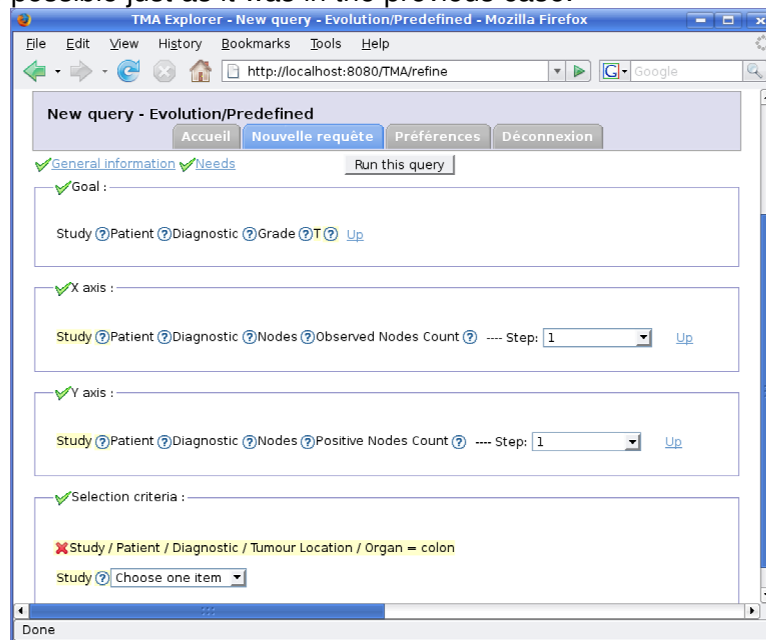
possible just as it was in the previous case.

TMA Explorer - New query - Evolution/Predefined - Mozilla Firefox

File Edit View History Bookmarks Tools Help

http://localhost:8080/TMA/refine

Google

New query - Evolution/Predefined

Accueil Nouvelle requête Préférences Déconnexion

General information Needs Run this query

Goal :

Study ? Patient ? Diagnostic ? Grade ? T ? Up

X axis :

Study ? Patient ? Diagnostic ? Nodes ? Observed Nodes Count ? ---- Step: 1 Up

Y axis :

Study ? Patient ? Diagnostic ? Nodes ? Positive Nodes Count ? ---- Step: 1 Up

Selection criteria :

Study / Patient / Diagnostic / Tumour Location / Organ = colon

Study ? Choose one item

Done